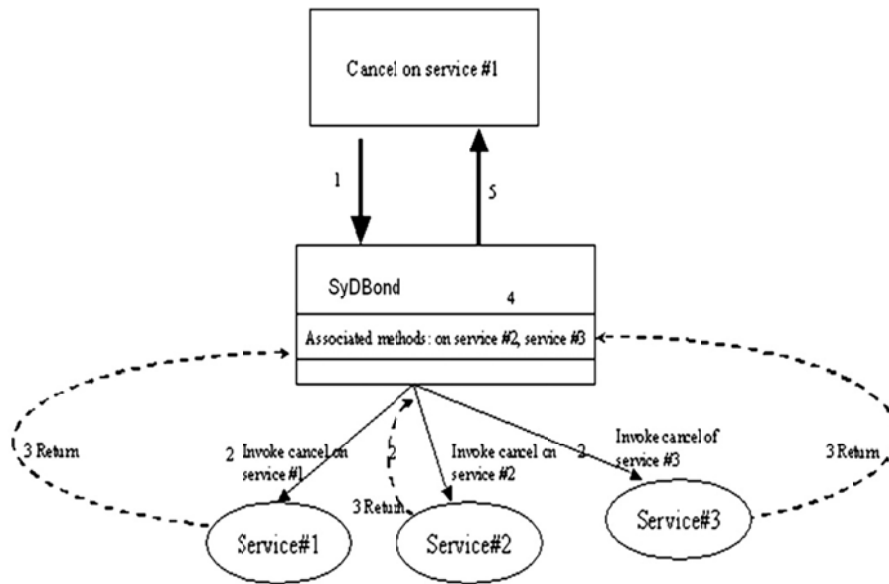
Cancel on service #1

1

5

SyDBond

4

Associated methods: on service #2, service #3

3 Return

2 Invoke cancel on service #1

2

3 Return

2 Invoke cancel on service #2

2 Invoke cancel of service #3

3 Return

Service#1

Service#2

Service#3